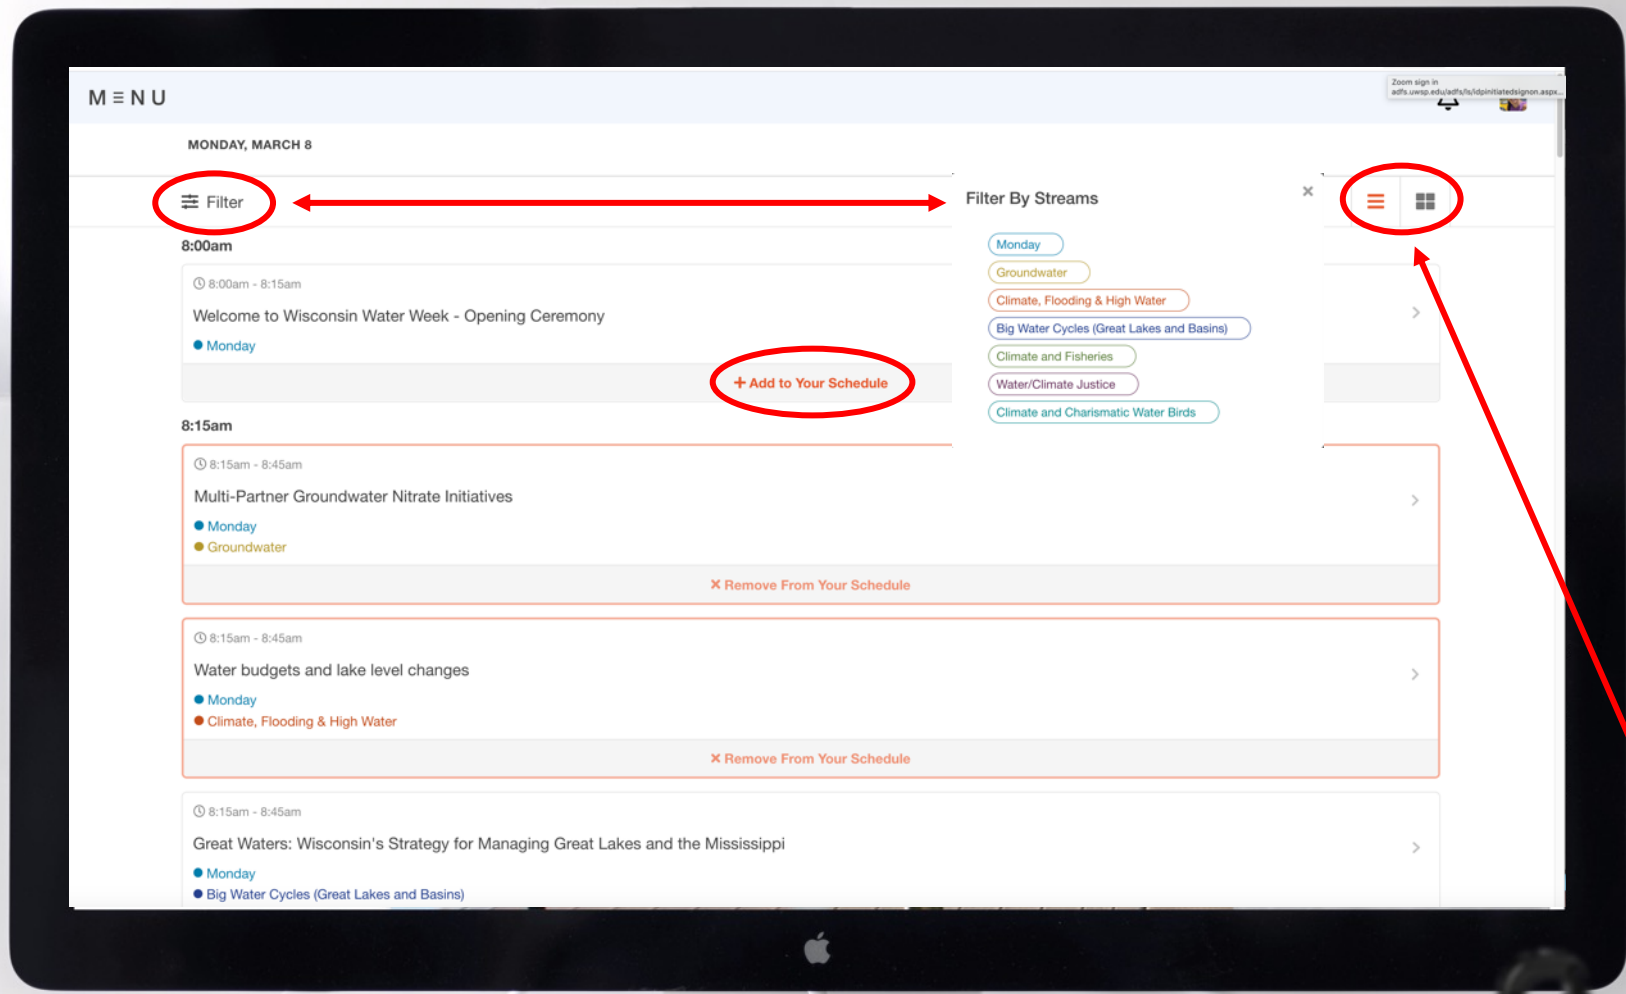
M ≡ N U

Zoom sign in
adfs.uwsp.edu/adfs/ls/idpinitiatedsignon.aspx...

MONDAY, MARCH 8

Filter

Filter By Streams

×

Monday
Groundwater
Climate, Flooding & High Water
Big Water Cycles (Great Lakes and Basins)
Climate and Fisheries
Water/Climate Justice
Climate and Charismatic Water Birds

8:00am

8:00am - 8:15am
Welcome to Wisconsin Water Week - Opening Ceremony
Monday

+ Add to Your Schedule

8:15am

8:15am - 8:45am
Multi-Partner Groundwater Nitrate Initiatives
Monday
Groundwater

× Remove From Your Schedule

8:15am - 8:45am
Water budgets and lake level changes
Monday
Climate, Flooding & High Water

× Remove From Your Schedule

8:15am - 8:45am
Great Waters: Wisconsin's Strategy for Managing Great Lakes and the Mississippi
Monday
Big Water Cycles (Great Lakes and Basins)